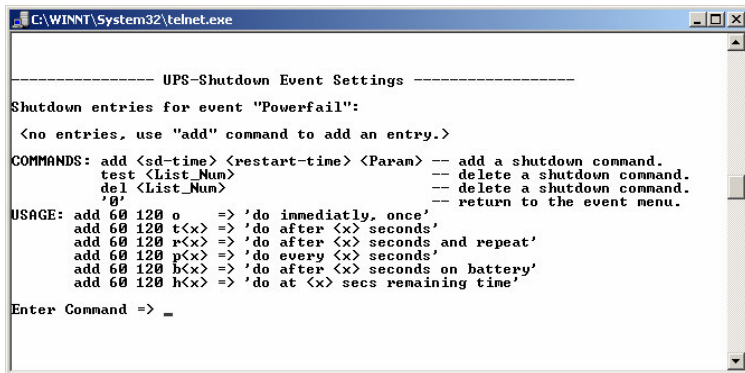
C:\WINNT\System32\telnet.exe

---------------- UPS-Shutdown Event Settings ------------------

Shutdown entries for event "Powerfail":

<no entries, use "add" command to add an entry.>

COMMANDS: add <sd-time> <restart-time> <Param> -- add a shutdown command.
test <List_Num> -- delete a shutdown command.
del <List_Num> -- delete a shutdown command.
'0' -- return to the event menu.
USAGE: add 60 120 o => 'do immediatly, once'
add 60 120 t<x> => 'do after <x> seconds'
add 60 120 r<x> => 'do after <x> seconds and repeat'
add 60 120 p<x> => 'do every <x> seconds'
add 60 120 b<x> => 'do after <x> seconds on battery'
add 60 120 h<x> => 'do at <x> secs remaining time'

Enter Command => _